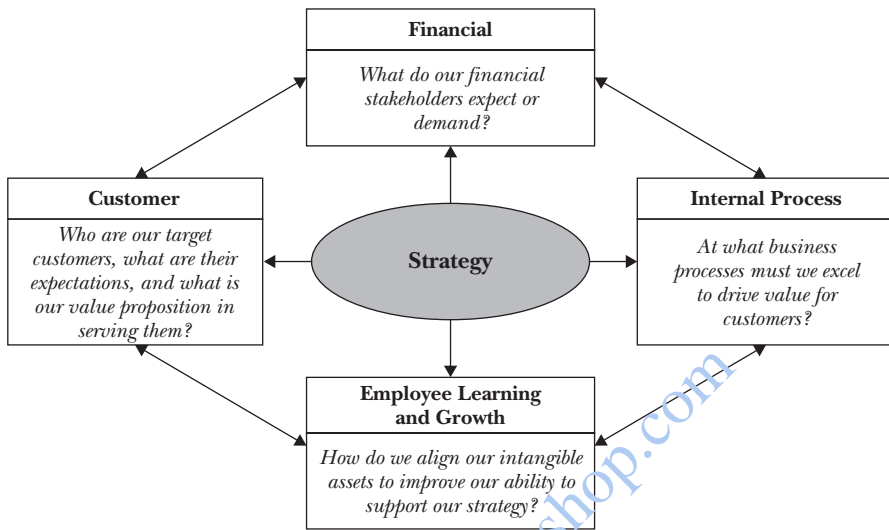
Financial

What do our financial stakeholders expect or demand?

Customer

Who are our target customers, what are their expectations, and what is our value proposition in serving them?

Strategy

Internal Process

At what business processes must we excel to drive value for customers?

Employee Learning and Growth

How do we align our intangible assets to improve our ability to support our strategy?

shop.com